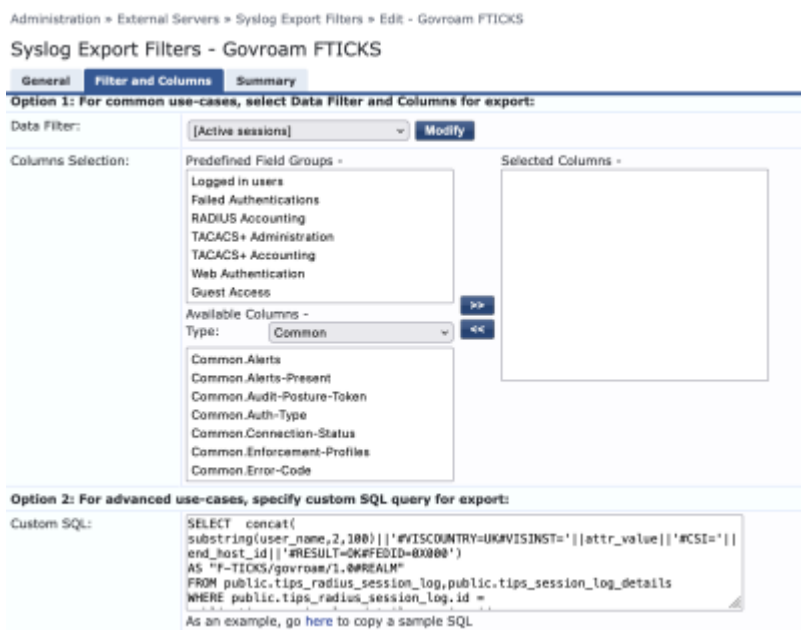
Administration » External Servers » Syslog Export Filters » Edit - Govroam FTICKS

Syslog Export Filters - Govroam FTICKS

General | Filter and Columns | Summary

Option 1: For common use-cases, select Data Filter and Columns for export:

Data Filter: [Active sessions] Modify

Columns Selection: Predefined Field Groups -

Logged in users
Failed Authentications
RADIUS Accounting
TACACS+ Administration
TACACS+ Accounting
Web Authentication
Guest Access

Selected Columns -

>>
<<

Available Columns -
Type: Common

Common.Alerts
Common.Alerts-Present
Common.Audit-Posture-Token
Common.Auth-Type
Common.Connection-Status
Common.Enforcement-Profiles
Common.Error-Code

Option 2: For advanced use-cases, specify custom SQL query for export:

Custom SQL: SELECT concat(
substring(user_name,2,100)||'#VISCOUNTRY=UK#VISINST='||attr_value||'#CSI='||
end_host_id||'#RESULT=OK#FEDID=0X000')
AS "F-TICKS/govroam/1.0#REALM"
FROM public.tips_radius_session_log,public.tips_session_log_details
WHERE public.tips_radius_session_log.id =

As an example, go here to copy a sample SQL